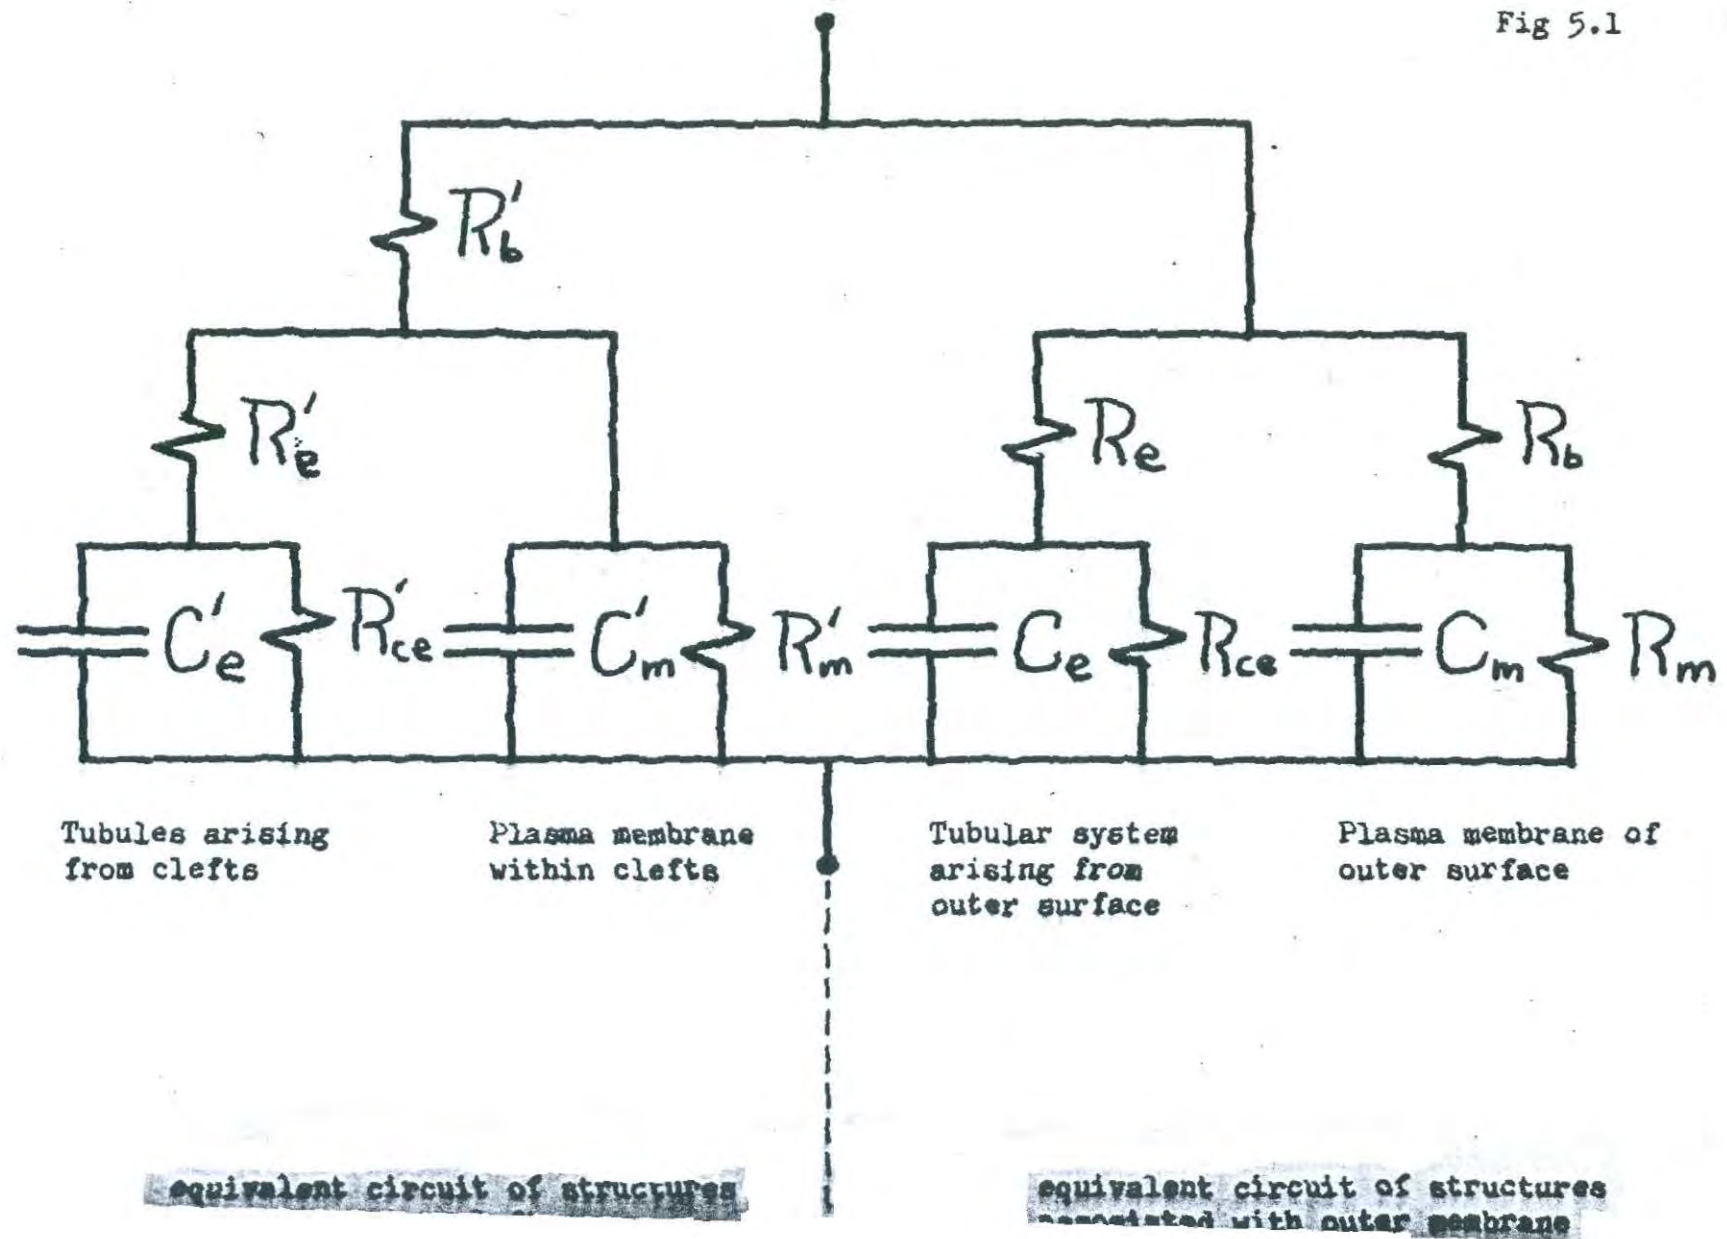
Fig 5.1

$R_b'$

$R_e'$

$R_e$

$R_b$

$C_e'$ $R_{ce}'$ $C_m'$ $R_m'$ $C_e$ $R_{ce}$ $C_m$ $R_m$

Tubules arising from clefts

Plasma membrane within clefts

Tubular system arising from outer surface

Plasma membrane of outer surface

equivalent circuit of structures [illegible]

equivalent circuit of structures associated with outer membrane